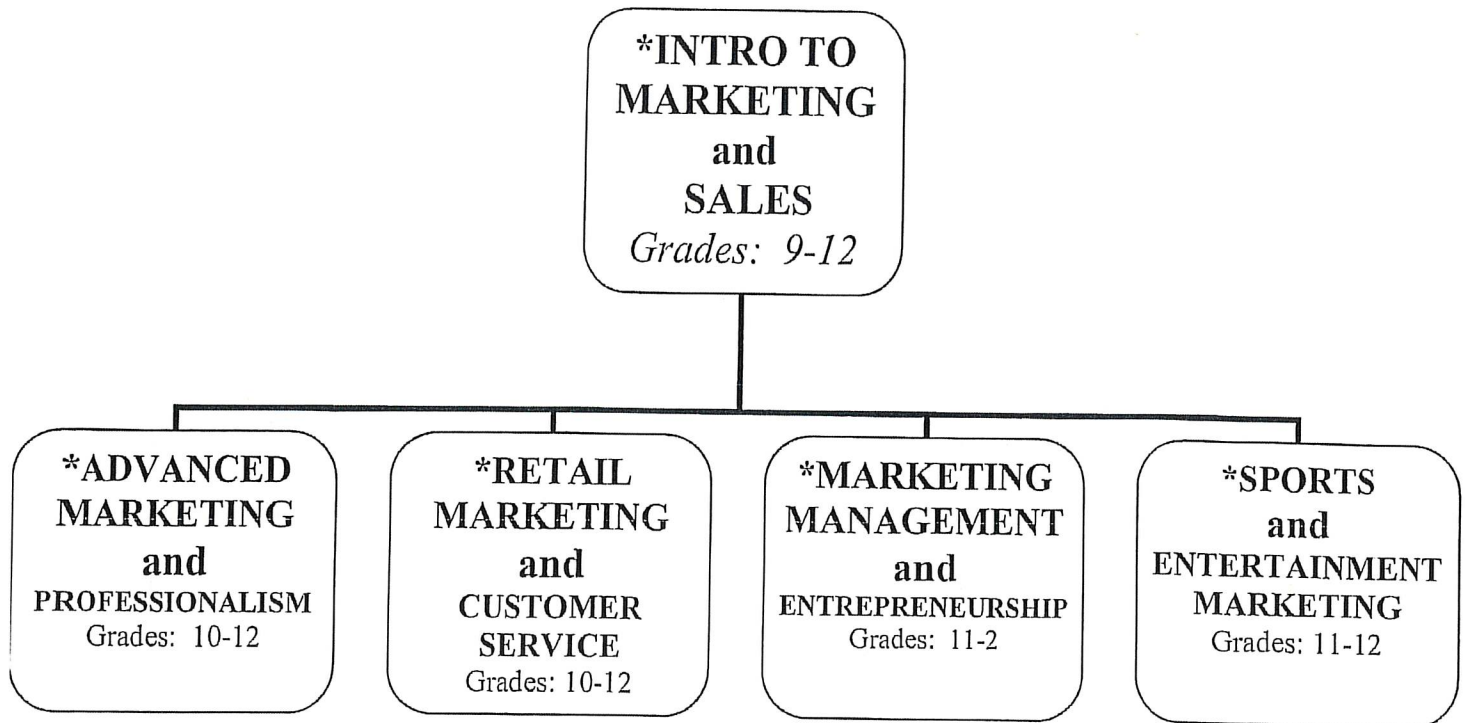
*INTRO TO MARKETING and SALES
Grades: 9-12

*ADVANCED MARKETING and PROFESSIONALISM
Grades: 10-12

*RETAIL MARKETING and CUSTOMER SERVICE
Grades: 10-12

*MARKETING MANAGEMENT and ENTREPRENEURSHIP
Grades: 11-2

*SPORTS and ENTERTAINMENT MARKETING
Grades: 11-12